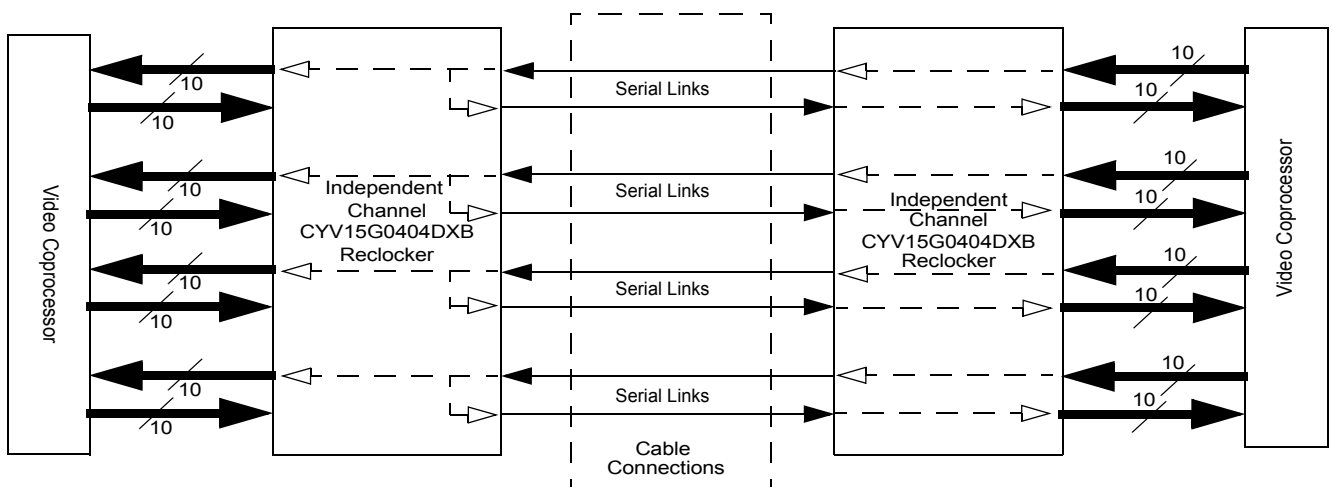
Video Coprocessor

10

10

10

10

10

10

10

10

Independent Channel CYV15G0404DXB Reclocker

Serial Links

Serial Links

Serial Links

Serial Links

Cable Connections

Independent Channel CYV15G0404DXB Reclocker

10

10

10

10

10

10

10

10

Video Coprocessor